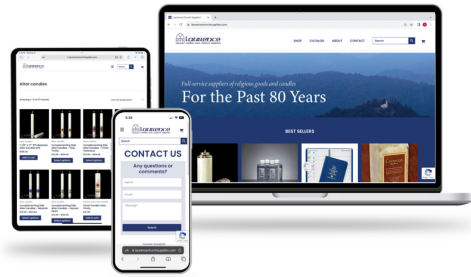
Lawrence

SHOP CATALOGS ABOUT CONTACT Search

Full-service suppliers of religious goods and candles

For the Past 80 Years

BEST SELLERS

Altar candles

Lawrence

CONTACT US

Any questions or comments?

Name

Email

Message

Submit